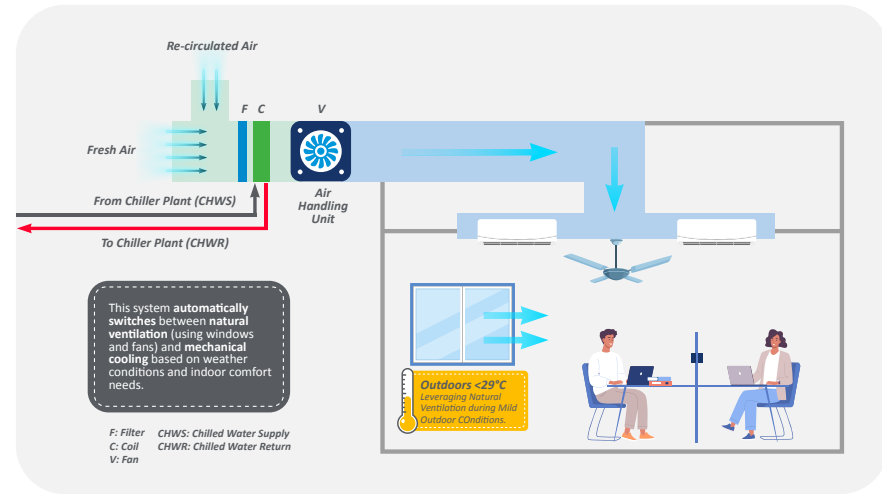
Re-circulated Air

F C V

Fresh Air

From Chiller Plant (CHWS)

To Chiller Plant (CHWR)

Air Handling Unit

This system **automatically switches** between **natural ventilation** (using windows and fans) and **mechanical cooling** based on weather conditions and indoor comfort needs.

Outdoors <29°C
Leveraging Natural Ventilation during Mild Outdoor COnditions.

F: Filter
C: Coil
V: Fan

CHWS: Chilled Water Supply
CHWR: Chilled Water Return